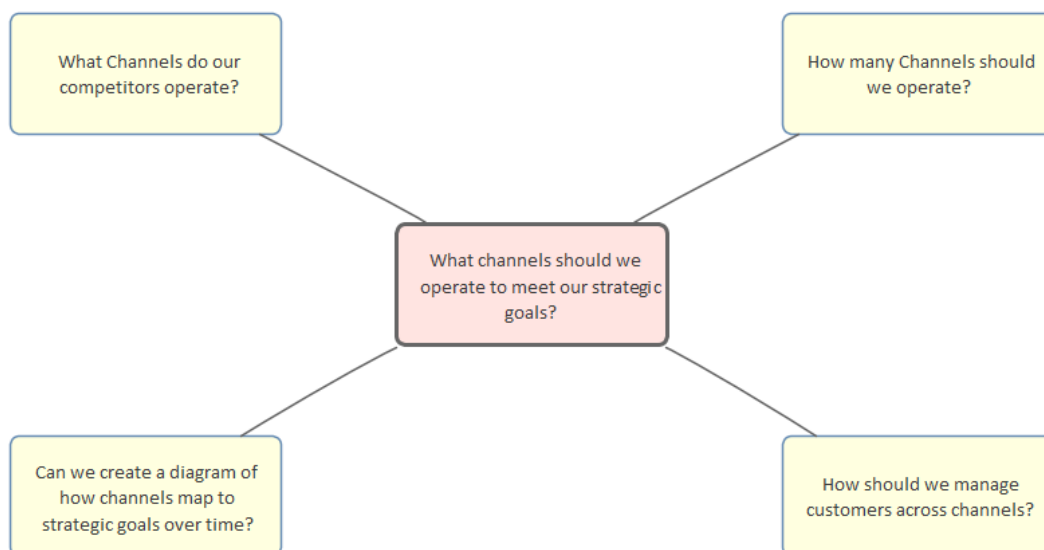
What Channels do our competitors operate?

How many Channels should we operate?

What channels should we operate to meet our strategic goals?

Can we create a diagram of how channels map to strategic goals over time?

How should we manage customers across channels?